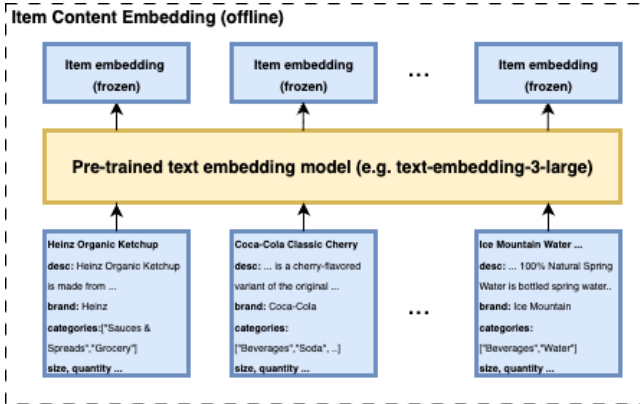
Item Content Embedding (offline)

Item embedding (frozen)

Item embedding (frozen)

...

Item embedding (frozen)

Pre-trained text embedding model (e.g. text-embedding-3-large)

Heinz Organic Ketchup
desc: Heinz Organic Ketchup is made from ...
brand: Heinz
categories:["Sauces & Spreads","Grocery"]
size, quantity ...

Coca-Cola Classic Cherry
desc: ... is a cherry-flavored variant of the original ...
brand: Coca-Cola
categories:
["Beverages","Soda", ...]
size, quantity ...

...

Ice Mountain Water ...
desc: ... 100% Natural Spring Water is bottled spring water..
brand: Ice Mountain
categories:
["Beverages","Water"]
size, quantity ...